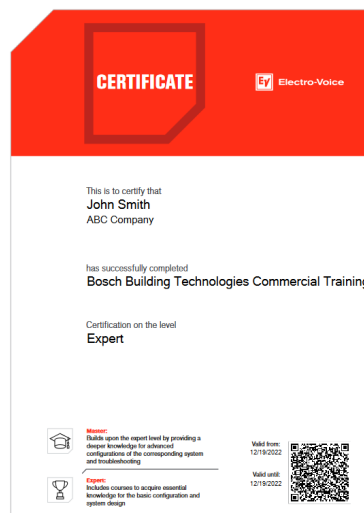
CERTIFICATE

EV Electro-Voice

This is to certify that

John Smith

ABC Company

has successfully completed

Bosch Building Technologies Commercial Training

Certification on the level

Expert

Master:
Builds upon the expert level by providing a deeper knowledge for advanced configurations of the corresponding system and troubleshooting

Expert:
Includes courses to acquire essential knowledge for the basic configuration and system design

Valid from:
12/19/2022

Valid until:
12/19/2022